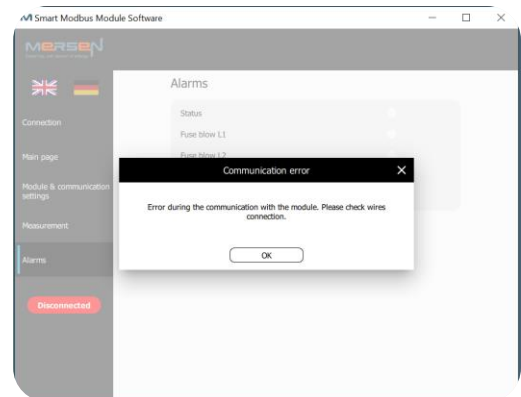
Smart Modbus Module Software

MERSEN

Connection

Main page

Module & communication settings

Measurement

Alarms

Disconnected

Alarms

Status

Fuse blow L1

Fuse blow L2

Communication error

Error during the communication with the module. Please check wires connection.

OK